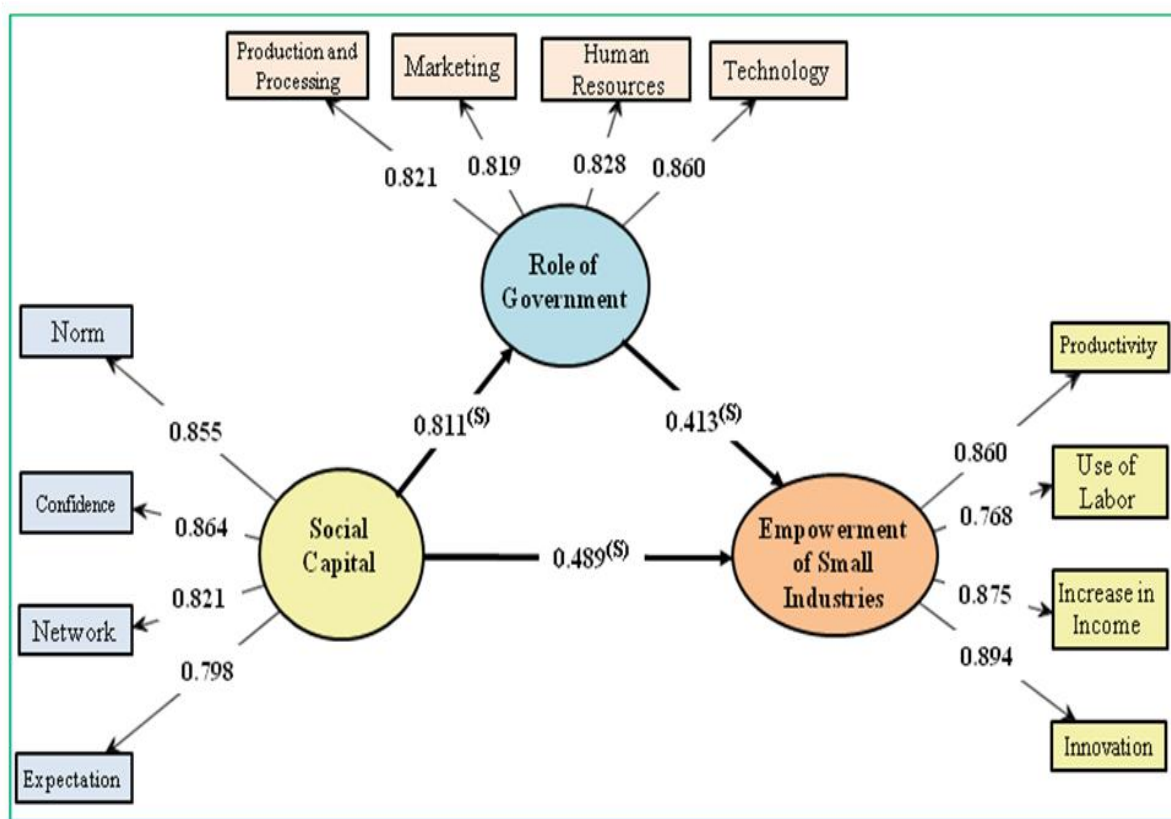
Production and Processing

Marketing

Human Resources

Technology

0.821

0.819

0.828

0.860

Role of Government

Norm

0.855

0.811$^{(S)}$

0.413$^{(S)}$

Productivity

0.860

Use of Labor

Confidence

0.864

Social Capital

0.489$^{(S)}$

Empowerment of Small Industries

0.768

0.821

0.875

Increase in Income

Network

0.798

0.894

Expectation

Innovation